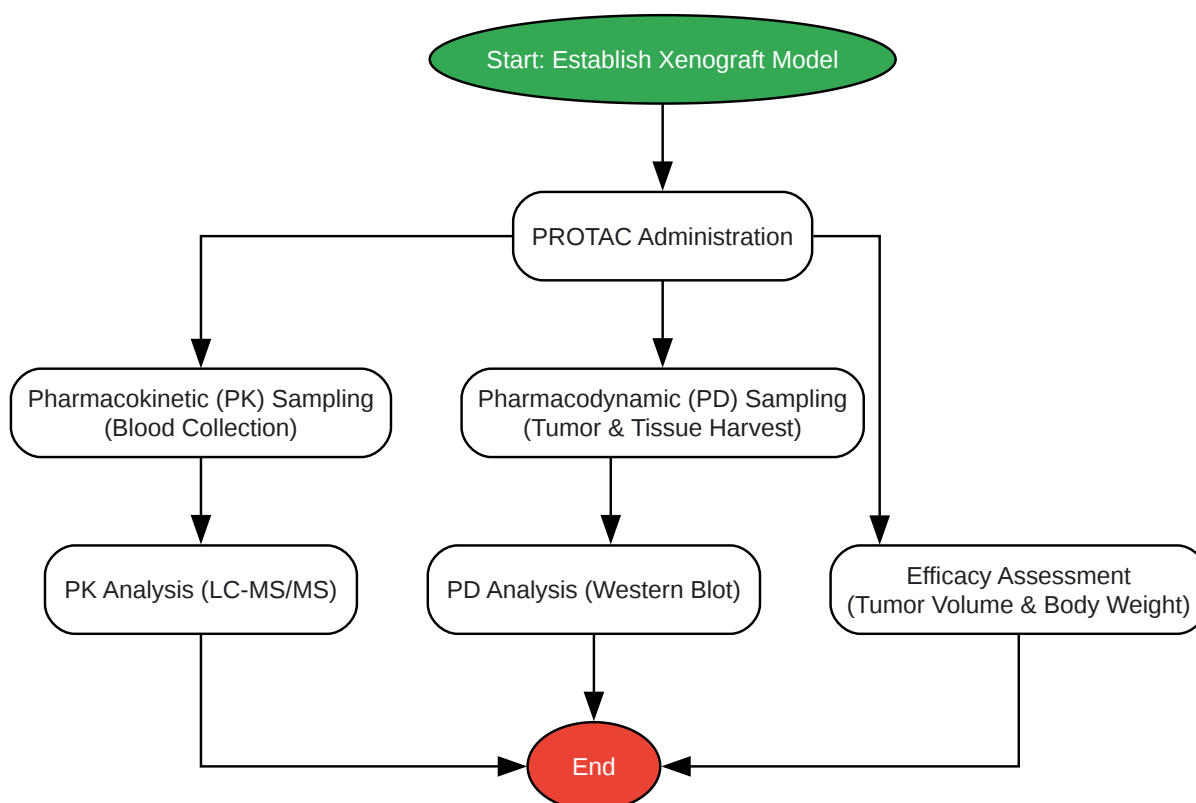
Start: Establish Xenograft Model

PROTAC Administration

Pharmacokinetic (PK) Sampling (Blood Collection)

Pharmacodynamic (PD) Sampling (Tumor & Tissue Harvest)

PK Analysis (LC-MS/MS)

PD Analysis (Western Blot)

Efficacy Assessment (Tumor Volume & Body Weight)

End